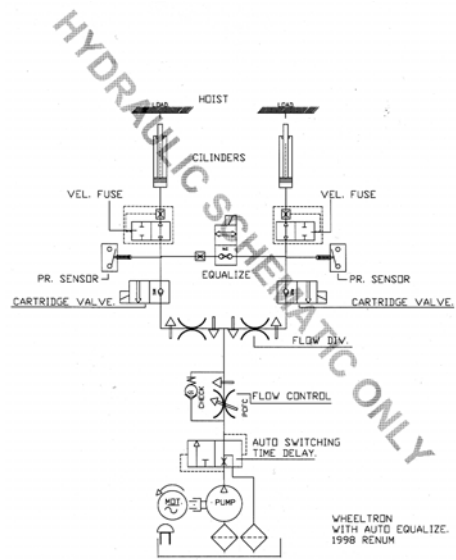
HYDRAULIC SCHEMATIC ONLY

HOIST

LOAD

LOAD

CILINDERS

VEL. FUSE

VEL. FUSE

EQUALIZE

PR. SENSOR

PR. SENSOR

CARTRIDGE VALVE.

CARTRIDGE VALVE.

FLOW DIV.

CHECK

PCFC

FLOW CONTROL

AUTO SWITCHING
TIME DELAY.

MOT.

PUMP

WHEELTRON
WITH AUTO EQUALIZE.
1998 RENUM